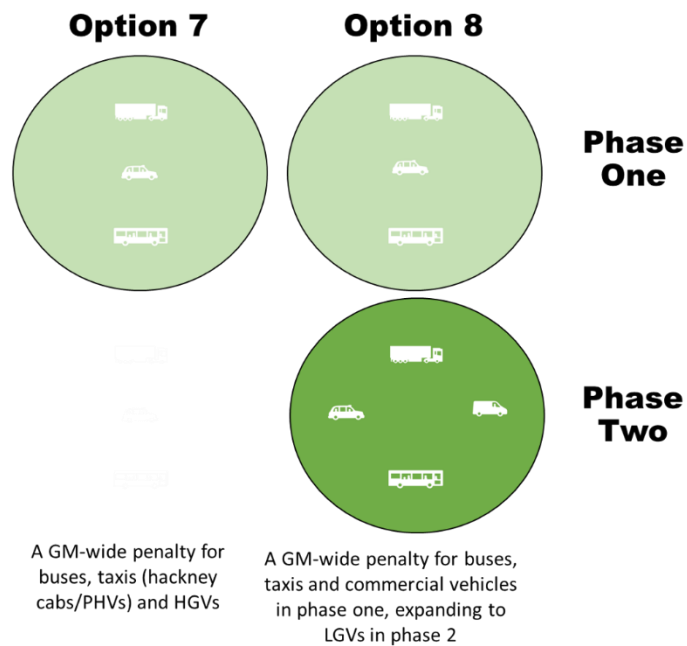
Option 7

Option 8

Phase One

Phase Two

A GM-wide penalty for buses, taxis (hackney cabs/PHVs) and HGVs

A GM-wide penalty for buses, taxis and commercial vehicles in phase one, expanding to LGVs in phase 2